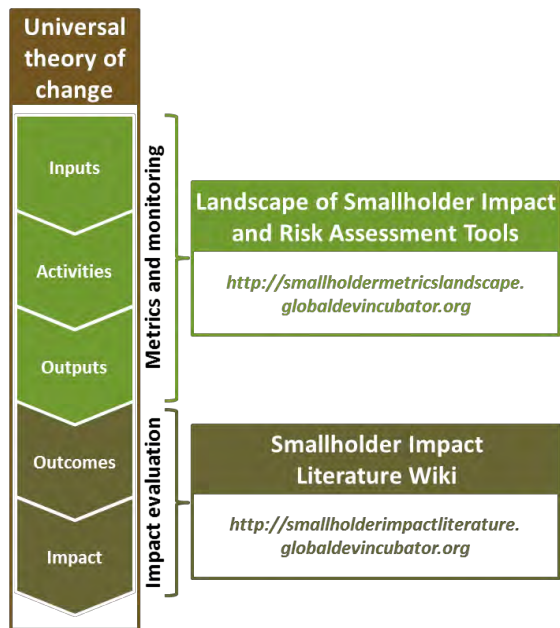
Universal theory of change

Inputs

Activities

Outputs

Outcomes

Impact

Metrics and monitoring

Impact evaluation

Landscape of Smallholder Impact and Risk Assessment Tools

http://smallholdermetricslandscape.globaldevincubator.org

Smallholder Impact Literature Wiki

http://smallholderimpactliterature.globaldevincubator.org